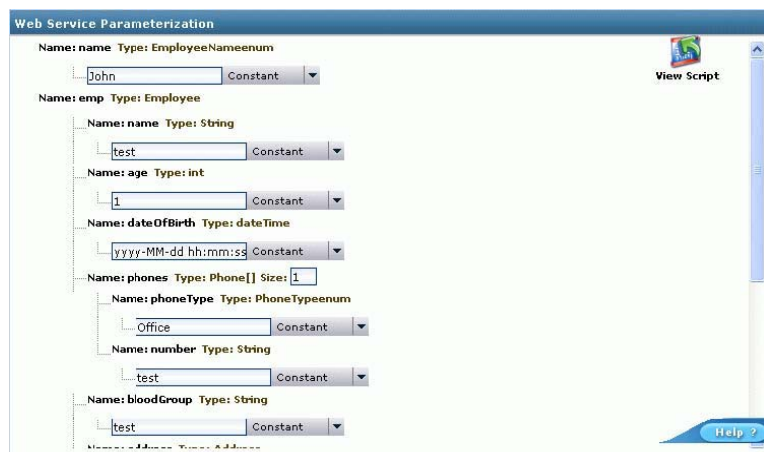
Web Service Parameterization

Name: name Type: EmployeeNameenum

John Constant

View Script

Name: emp Type: Employee

Name: name Type: String

test Constant

Name: age Type: int

1 Constant

Name: dateOfBirth Type: dateTime

yyyy-MM-dd hh:mm:ss Constant

Name: phones Type: Phone[] Size: 1

Name: phoneType Type: PhoneTypeenum

Office Constant

Name: number Type: String

test Constant

Name: bloodGroup Type: String

test Constant

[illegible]

Help ?